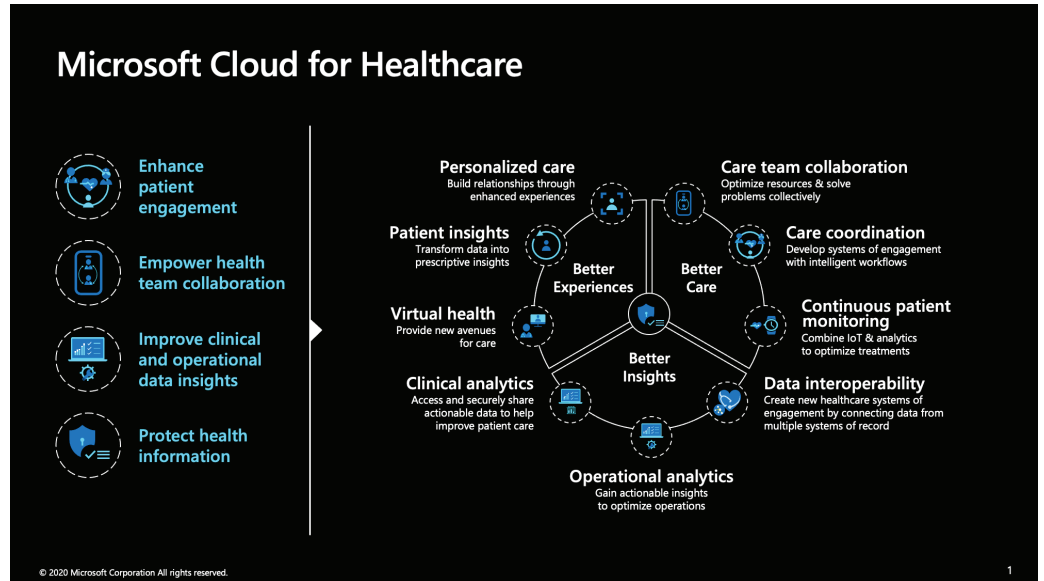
Microsoft Cloud for Healthcare

Enhance patient engagement

Empower health team collaboration

Improve clinical and operational data insights

Protect health information

Personalized care
Build relationships through enhanced experiences

Care team collaboration
Optimize resources & solve problems collectively

Patient insights
Transform data into prescriptive insights

Care coordination
Develop systems of engagement with intelligent workflows

Better Experiences

Better Care

Virtual health
Provide new avenues for care

Continuous patient monitoring
Combine IoT & analytics to optimize treatments

Better Insights

Clinical analytics
Access and securely share actionable data to help improve patient care

Data interoperability
Create new healthcare systems of engagement by connecting data from multiple systems of record

Operational analytics
Gain actionable insights to optimize operations

© 2020 Microsoft Corporation All rights reserved.

1